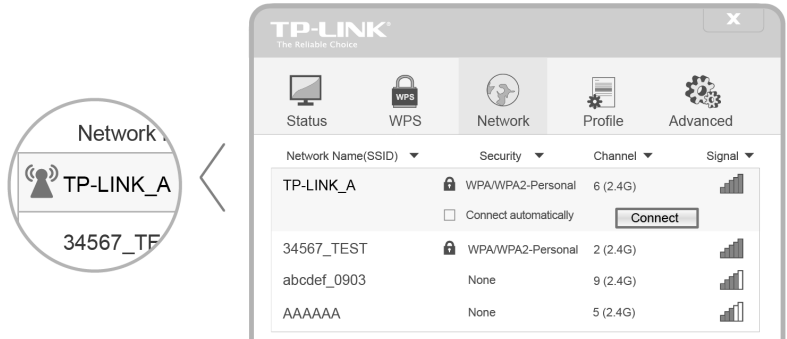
Network N
TP-LINK_A
34567_TE

TP-LINK
The Reliable Choice

X

Status
WPS
WPS
Network
Profile
Advanced

| Network Name(SSID) ▼ | Security ▼ | Channel ▼ | Signal ▼ |
|---|---|---|---|
| TP-LINK_A | WPA/WPA2-Personal | 6 (2.4G) | |
| | Connect automatically | Connect | |
| 34567_TEST | WPA/WPA2-Personal | 2 (2.4G) | |
| abcdef_0903 | None | 9 (2.4G) | |
| AAAAAA | None | 5 (2.4G) | |